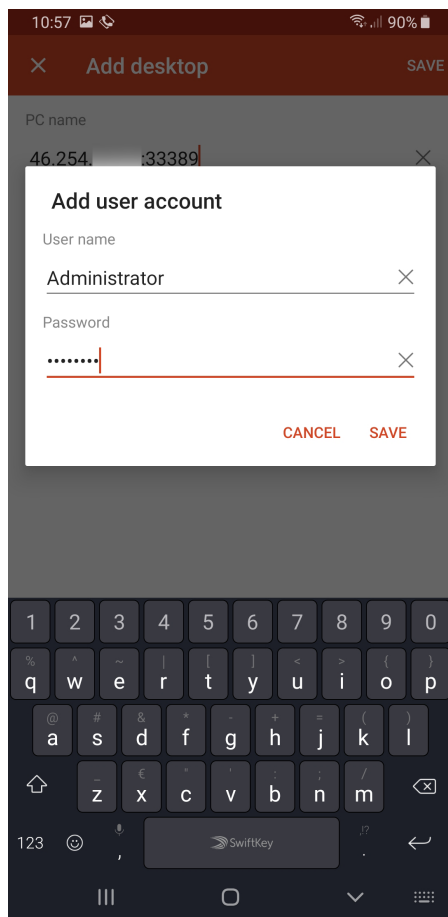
10:57

90%

Add desktop

SAVE

PC name

46.254.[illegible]:33389

Add user account

User name

Administrator

Password

••••••••

CANCEL SAVE

1 2 3 4 5 6 7 8 9 0

%
q

^
w

~
e

|
r

[
t

]
y

<
u

>
i

{
o

}
p

@
a

#
s

&
d

*
f

-
g

+
h

=
j

(
k

)
l

_
z

€
x

"
c

'
v

:
b

;
n

/
m

123

,

SwiftKey

.!?
.